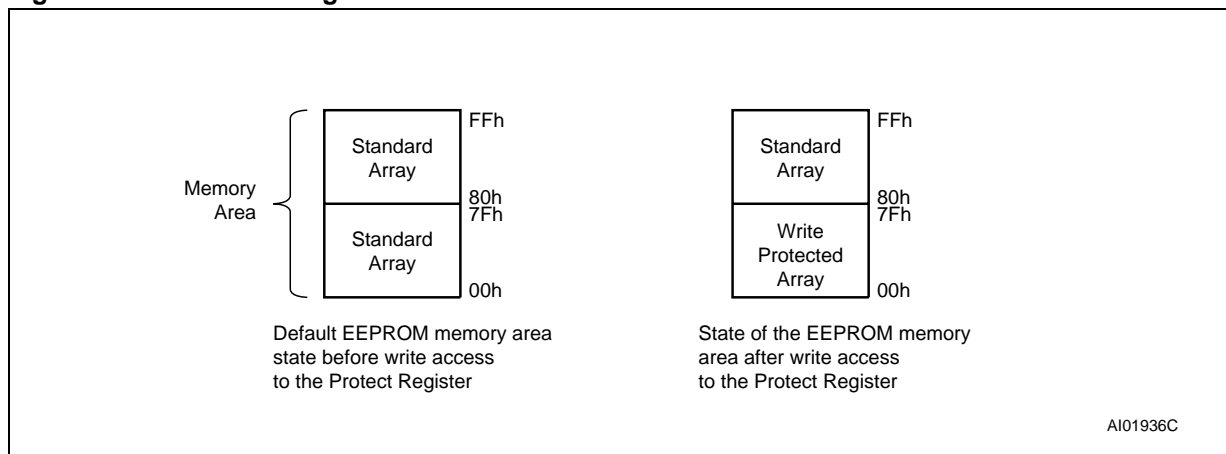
Memory Area

Standard Array

Standard Array

FFh

80h

7Fh

00h

Default EEPROM memory area state before write access to the Protect Register

Standard Array

Write Protected Array

FFh

80h

7Fh

00h

State of the EEPROM memory area after write access to the Protect Register

AI01936C